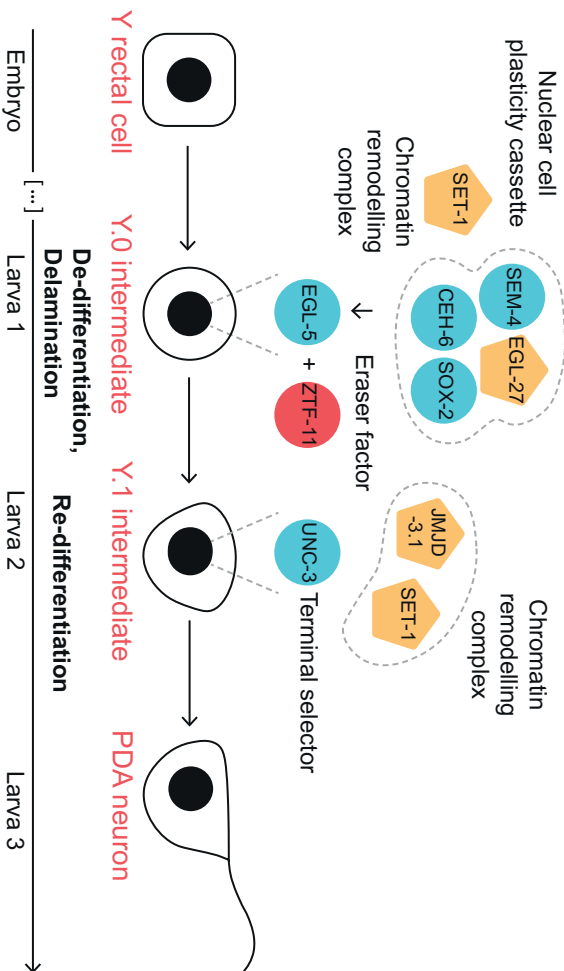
Nuclear cell plasticity cassette

Chromatin remodelling complex

SET-1

SEM-4
EGL-27
CEH-6
SOX-2

Eraser factor

EGL-5 + ZTF-11

Chromatin remodelling complex

JMJD-3.1
SET-1

UNC-3 Terminal selector

Y rectal cell

Y.0 intermediate

Y.1 intermediate

PDA neuron

De-differentiation, Delamination

Re-differentiation

Embryo [...] Larva 1 Larva 2 Larva 3